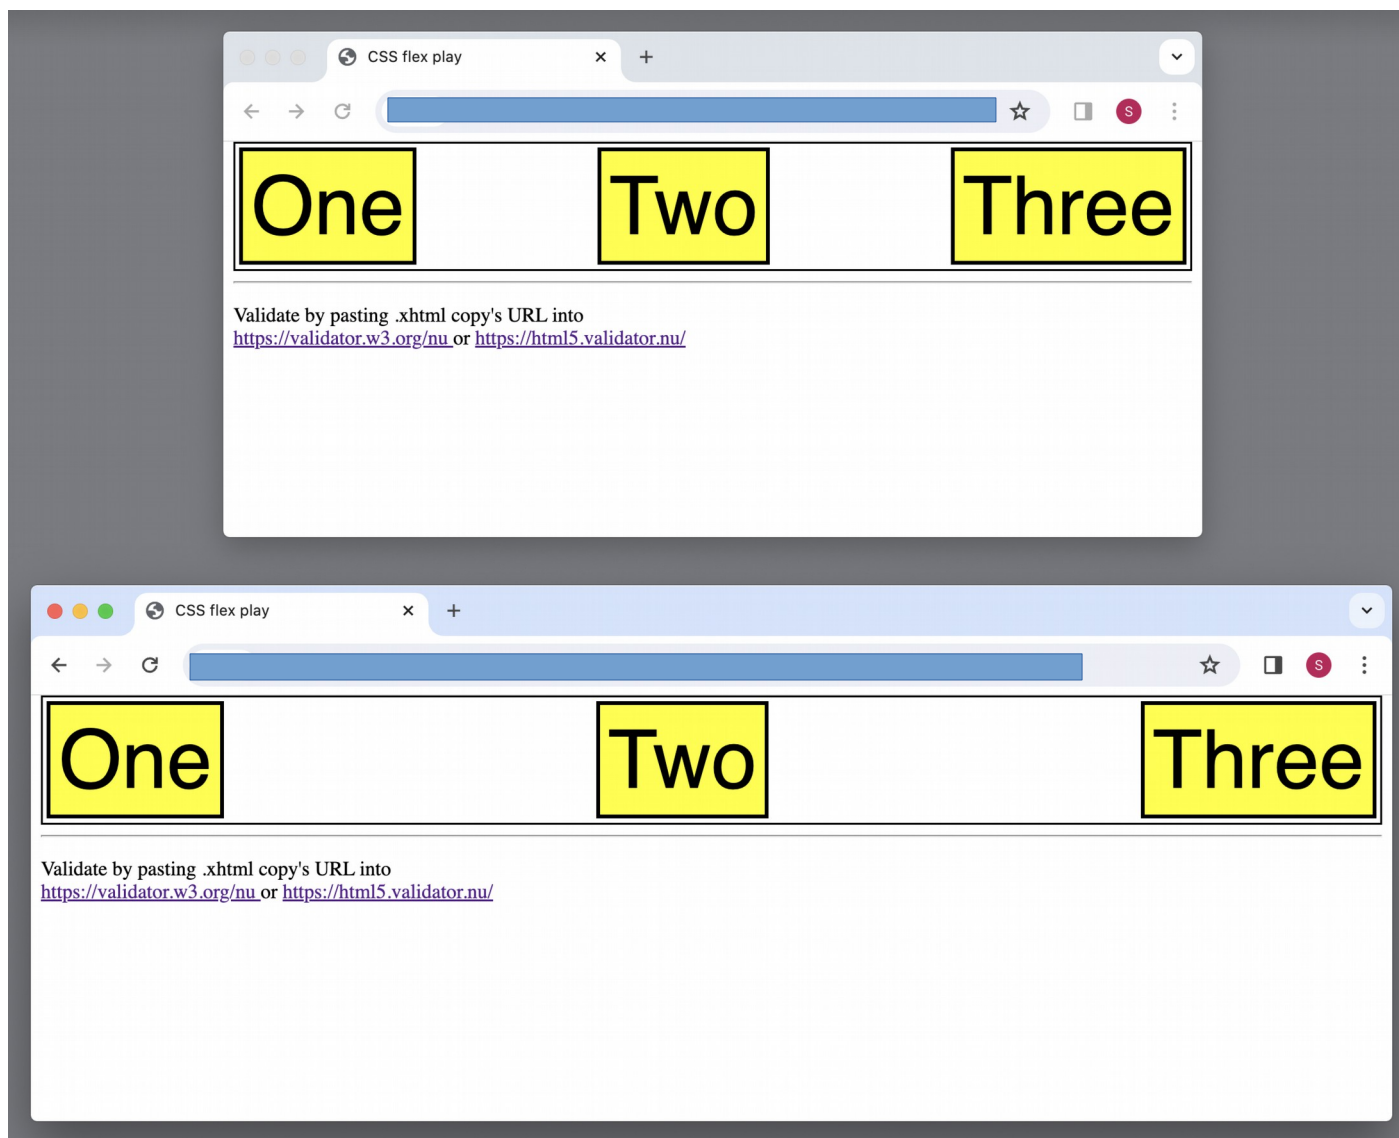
CSS flex play ×
+
S

One Two Three

Validate by pasting .xhtml copy's URL into
https://validator.w3.org/nu or https://html5.validator.nu/

CSS flex play ×
+
S

One Two Three

Validate by pasting .xhtml copy's URL into
https://validator.w3.org/nu or https://html5.validator.nu/